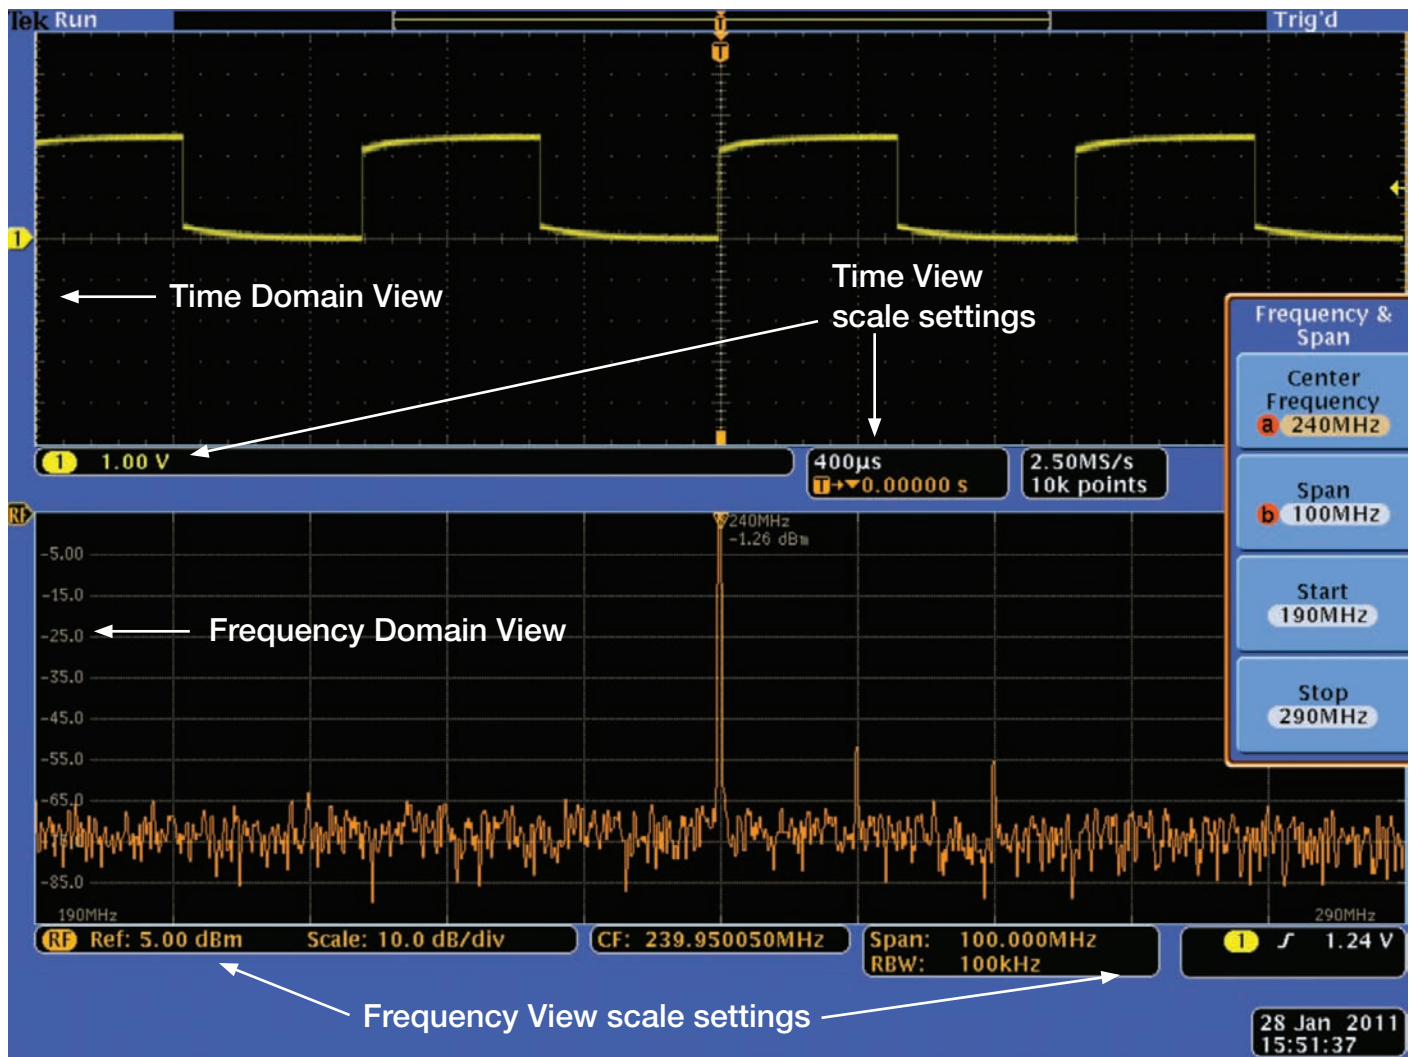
Tek Run

Trig'd

T

1

Time Domain View

Time View scale settings

Frequency & Span

Center Frequency
a 240MHz

Span
b 100MHz

Start
190MHz

Stop
290MHz

1 1.00 V

400µs
T→▼0.00000 s

2.50MS/s
10k points

RF

240MHz
-1.26 dBm

-5.00
-15.0
-25.0
-35.0
-45.0
-55.0
-65.0
-85.0

Frequency Domain View

190MHz

290MHz

RF Ref: 5.00 dBm Scale: 10.0 dB/div

CF: 239.950050MHz

Span: 100.000MHz
RBW: 100kHz

1 ƒ 1.24 V

Frequency View scale settings

28 Jan 2011
15:51:37